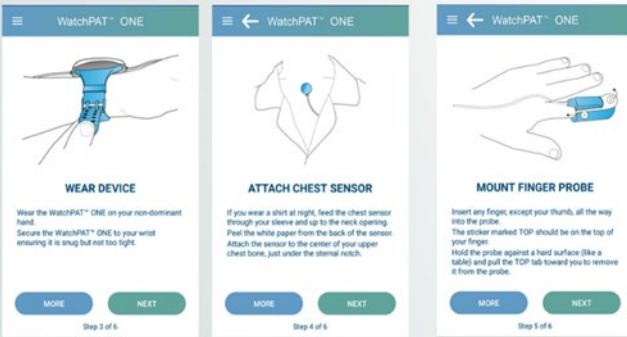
WatchPAT™ ONE

WEAR DEVICE

Wear the WatchPAT™ ONE on your non-dominant hand.

Secure the WatchPAT™ ONE to your wrist ensuring it is snug but not too tight.

MORE

NEXT

Step 3 of 6

WatchPAT™ ONE

ATTACH CHEST SENSOR

If you wear a shirt at night, feed the chest sensor through your sleeve and up to the neck opening.

Peel the white paper from the back of the sensor.

Attach the sensor to the center of your upper chest bone, just under the sternal notch.

MORE

NEXT

Step 4 of 6

WatchPAT™ ONE

MOUNT FINGER PROBE

Insert any finger, except your thumb, all the way into the probe.

The sticker marked TOP should be on the top of your finger.

Hold the probe against a hard surface (like a table) and pull the TOP tab toward you to remove it from the probe.

MORE

NEXT

Step 5 of 6